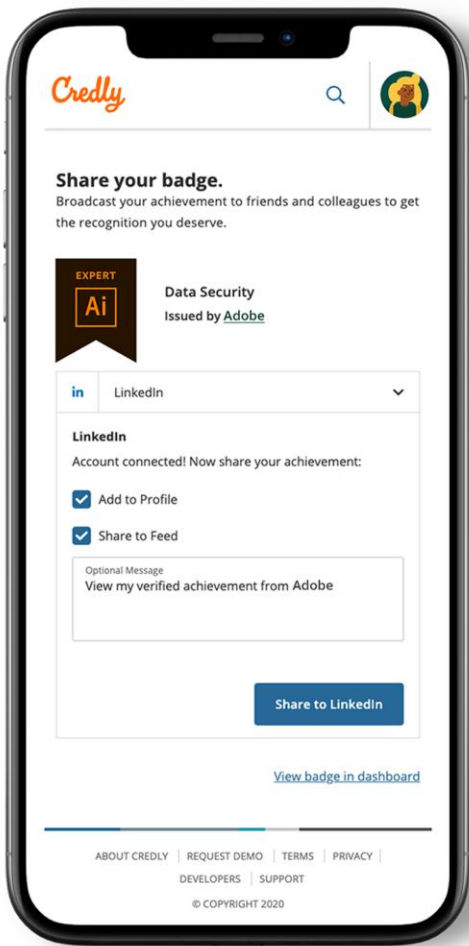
Credly

Share your badge.

Broadcast your achievement to friends and colleagues to get the recognition you deserve.

EXPERT
Ai

Data Security
Issued by Adobe

in LinkedIn

LinkedIn
Account connected! Now share your achievement:

Add to Profile

Share to Feed

Optional Message
View my verified achievement from Adobe

Share to LinkedIn

View badge in dashboard

ABOUT CREDLY | REQUEST DEMO | TERMS | PRIVACY | DEVELOPERS | SUPPORT

© COPYRIGHT 2020